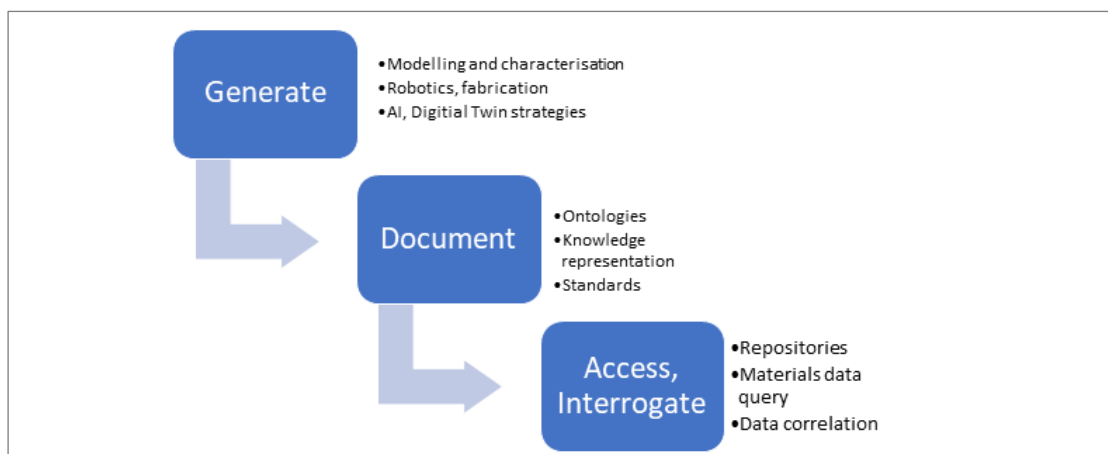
Generate

•Modelling and characterisation
•Robotics, fabrication
•AI, Digitial Twin strategies

Document

•Ontologies
•Knowledge representation
•Standards

Access, Interrogate

•Repositories
•Materials data query
•Data correlation